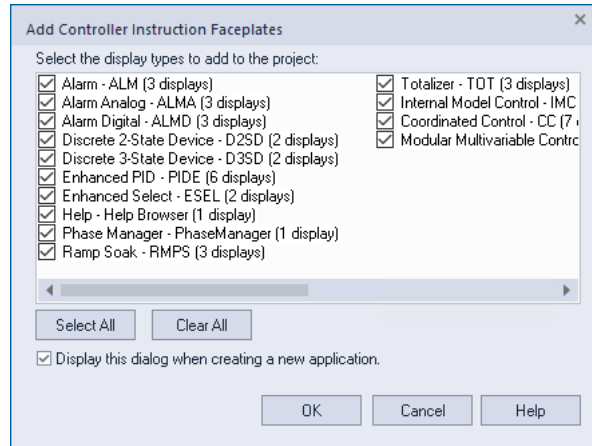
Add Controller Instruction Faceplates

×

Select the display types to add to the project:

Alarm - ALM (3 displays)
Alarm Analog - ALMA (3 displays)
Alarm Digital - ALMD (3 displays)
Discrete 2-State Device - D2SD (2 displays)
Discrete 3-State Device - D3SD (2 displays)
Enhanced PID - PIDE (6 displays)
Enhanced Select - ESEL (2 displays)
Help - Help Browser (1 display)
Phase Manager - PhaseManager (1 display)
Ramp Soak - RMPS (3 displays)

Totalizer - TOT (3 displays)
Internal Model Control - IMC
Coordinated Control - CC (7 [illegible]
Modular Multivariable Contro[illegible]

Select All

Clear All

Display this dialog when creating a new application.

OK

Cancel

Help